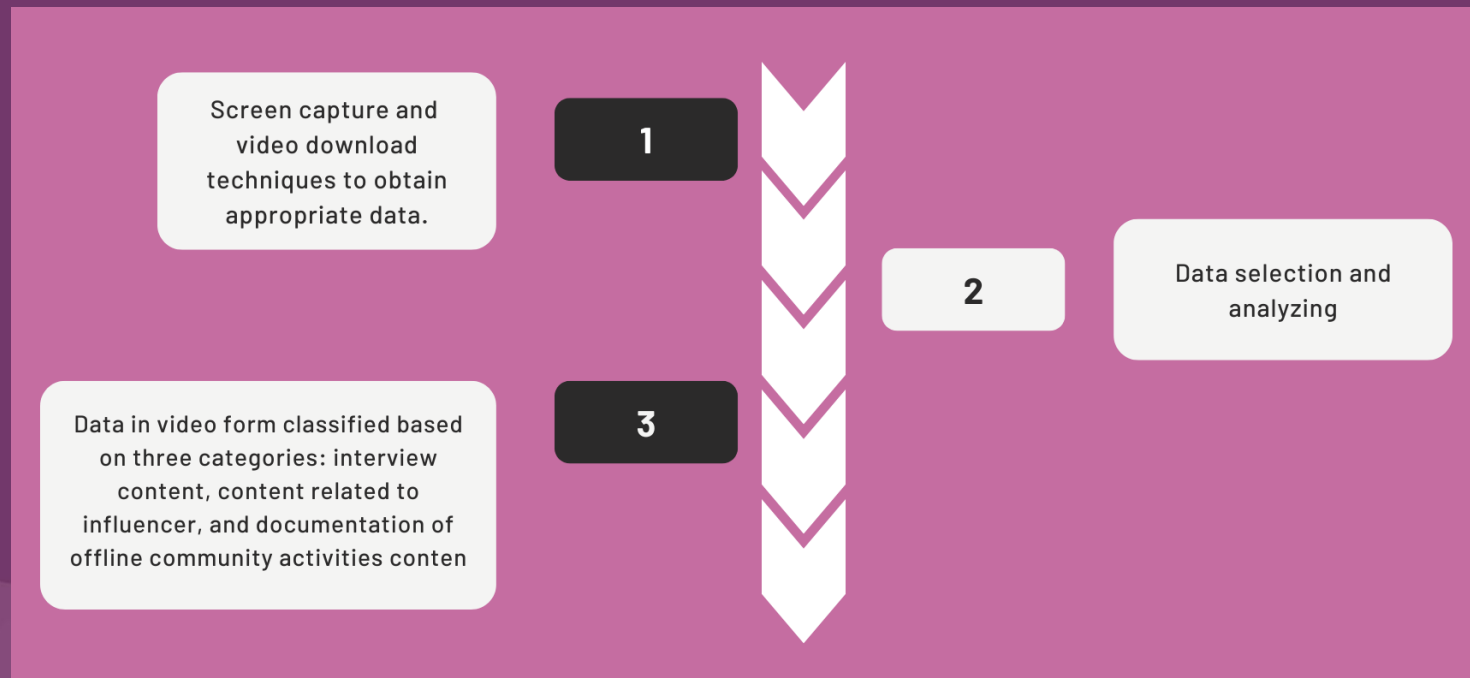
Screen capture and video download techniques to obtain appropriate data.

1

2

Data selection and analyzing

Data in video form classified based on three categories: interview content, content related to influencer, and documentation of offline community activities conten

3